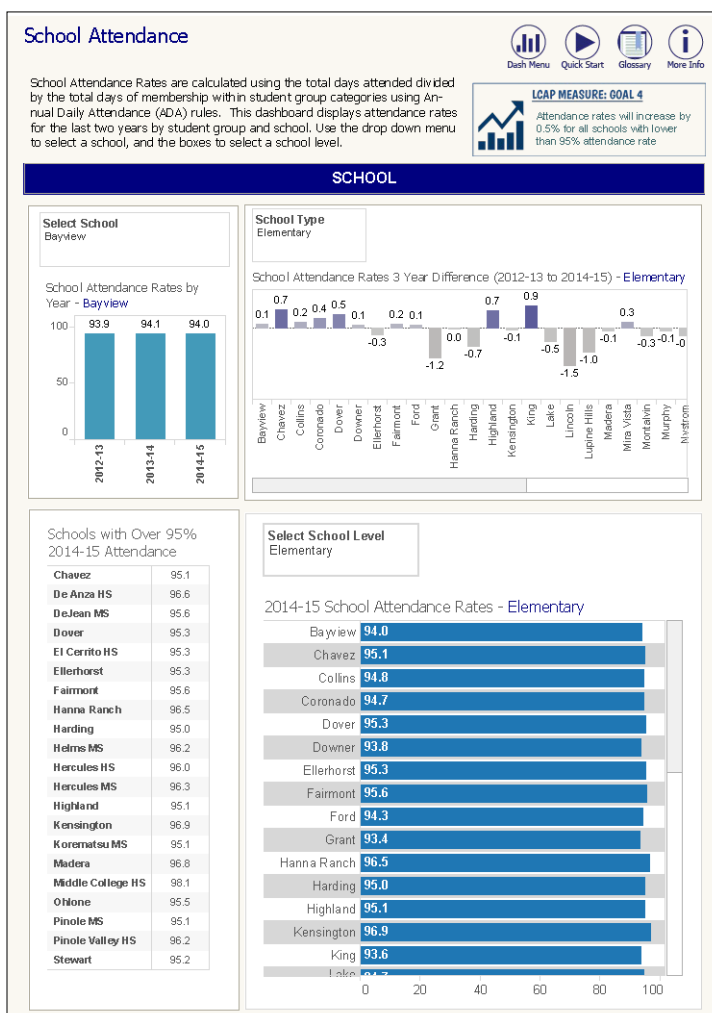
School Attendance

Dash Menu Quick Start Glossary More Info

School Attendance Rates are calculated using the total days attended divided by the total days of membership within student group categories using Annual Daily Attendance (ADA) rules. This dashboard displays attendance rates for the last two years by student group and school. Use the drop down menu to select a school, and the boxes to select a school level.

LCAP MEASURE: GOAL 4
Attendance rates will increase by 0.5% for all schools with lower than 95% attendance rate

SCHOOL

Select School
Bayview

School Attendance Rates by Year - Bayview

100
50
0

93.9 94.1 94.0

2012-13 2013-14 2014-15

School Type
Elementary

School Attendance Rates 3 Year Difference (2012-13 to 2014-15) - Elementary

| Bayview | Chavez | Collins | Coronado | Dover | Downer | Ellerhorst | Fairmont | Ford | Grant | Hanna Ranch | Harding | Highland | Kensington | King | Lake | Lincoln | Lupine Hills | Madera | Mira Vista | Montalvin | Murphy | Nystrom |
|---|---|---|---|---|---|---|---|---|---|---|---|---|---|---|---|---|---|---|---|---|---|---|
| 0.1 | 0.7 | 0.2 | 0.4 | 0.5 | 0.1 | -0.3 | 0.2 | 0.1 | -1.2 | 0.0 | -0.7 | 0.7 | -0.1 | 0.9 | -0.5 | -1.5 | -1.0 | -0.1 | 0.3 | -0.3 | -0.1 | -0 |

Schools with Over 95% 2014-15 Attendance

| | |
|---|---|
| Chavez | 95.1 |
| De Anza HS | 96.6 |
| DeJean MS | 95.6 |
| Dover | 95.3 |
| El Cerrito HS | 95.3 |
| Ellerhorst | 95.3 |
| Fairmont | 95.6 |
| Hanna Ranch | 96.5 |
| Harding | 95.0 |
| Helms MS | 96.2 |
| Hercules HS | 96.0 |
| Hercules MS | 96.3 |
| Highland | 95.1 |
| Kensington | 96.9 |
| Korematsu MS | 95.1 |
| Madera | 96.8 |
| Middle College HS | 98.1 |
| Ohlone | 95.5 |
| Pinole MS | 95.1 |
| Pinole Valley HS | 96.2 |
| Stewart | 95.2 |

Select School Level
Elementary

2014-15 School Attendance Rates - Elementary

| | |
|---|---|
| Bayview | 94.0 |
| Chavez | 95.1 |
| Collins | 94.8 |
| Coronado | 94.7 |
| Dover | 95.3 |
| Downer | 93.8 |
| Ellerhorst | 95.3 |
| Fairmont | 95.6 |
| Ford | 94.3 |
| Grant | 93.4 |
| Hanna Ranch | 96.5 |
| Harding | 95.0 |
| Highland | 95.1 |
| Kensington | 96.9 |
| King | 93.6 |
| Lake | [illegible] |

0 20 40 60 80 100